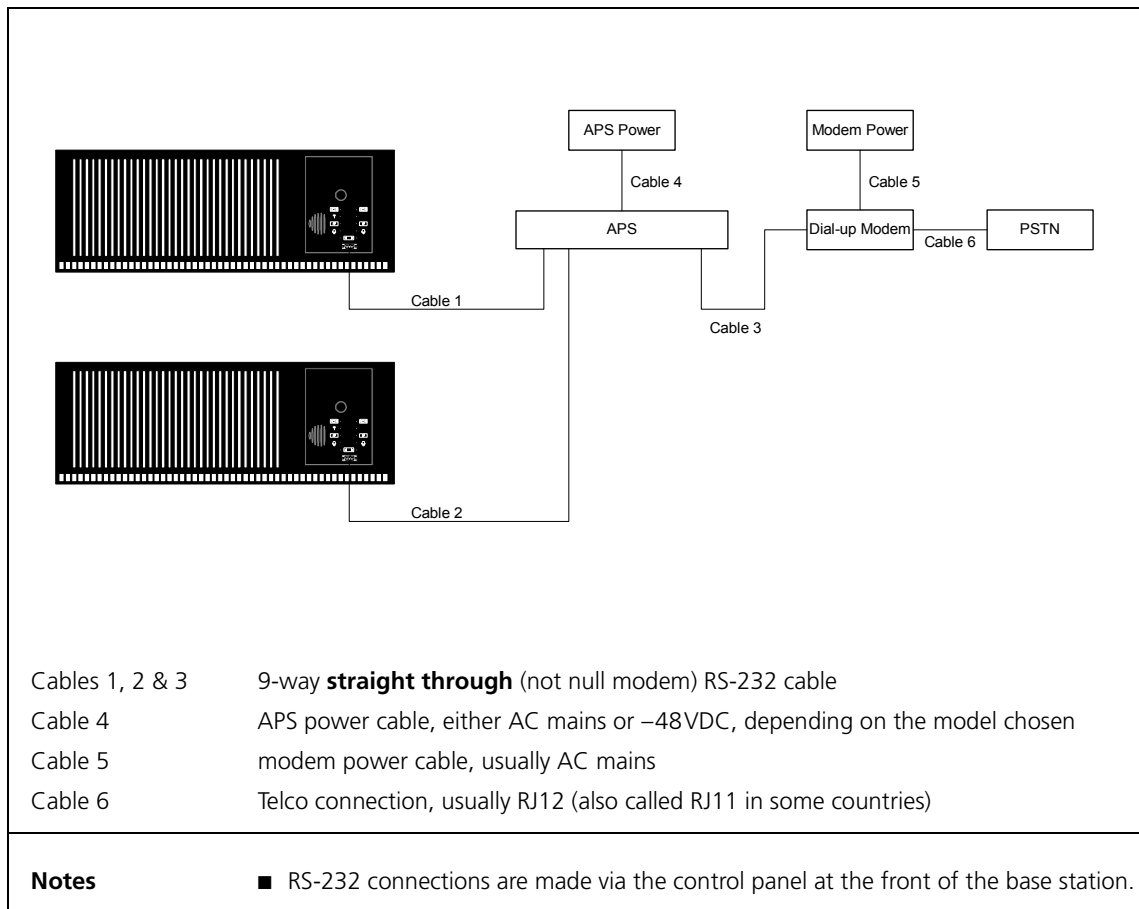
APS Power

Modem Power

Cable 4

Cable 5

APS

Dial-up Modem

Cable 6

PSTN

Cable 1

Cable 3

Cable 2

| | |
|---|---|
| Cables 1, 2 & 3 | 9-way **straight through** (not null modem) RS-232 cable |
| Cable 4 | APS power cable, either AC mains or –48VDC, depending on the model chosen |
| Cable 5 | modem power cable, usually AC mains |
| Cable 6 | Telco connection, usually RJ12 (also called RJ11 in some countries) |

**Notes** ■ RS-232 connections are made via the control panel at the front of the base station.